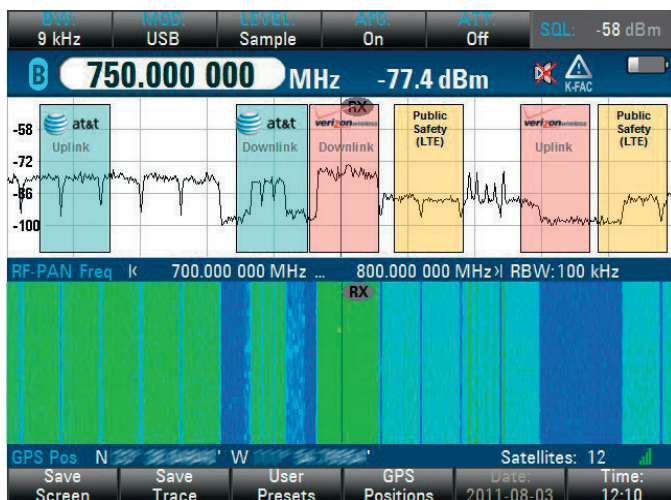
BW: 9 kHz
MOD: USB
LEVEL: Sample
AFC: On
ATT: Off
SQL: -58 dBm

B 750.000 000 MHz -77.4 dBm
K-FAC

RX
-58
-72
-86
-100
at&t Uplink
at&t Downlink
verizon wireless Downlink
Public Safety (LTE)
verizon wireless Uplink
Public Safety (LTE)

RF-PAN Freq |< 700.000 000 MHz ... 800.000 000 MHz >| RBW: 100 kHz

RX

GPS Pos N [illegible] ' W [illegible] '
Satellites: 12

Save Screen
Save Trace
User Presets
GPS Positions
Date: 2011-08-03
Time: 12:10